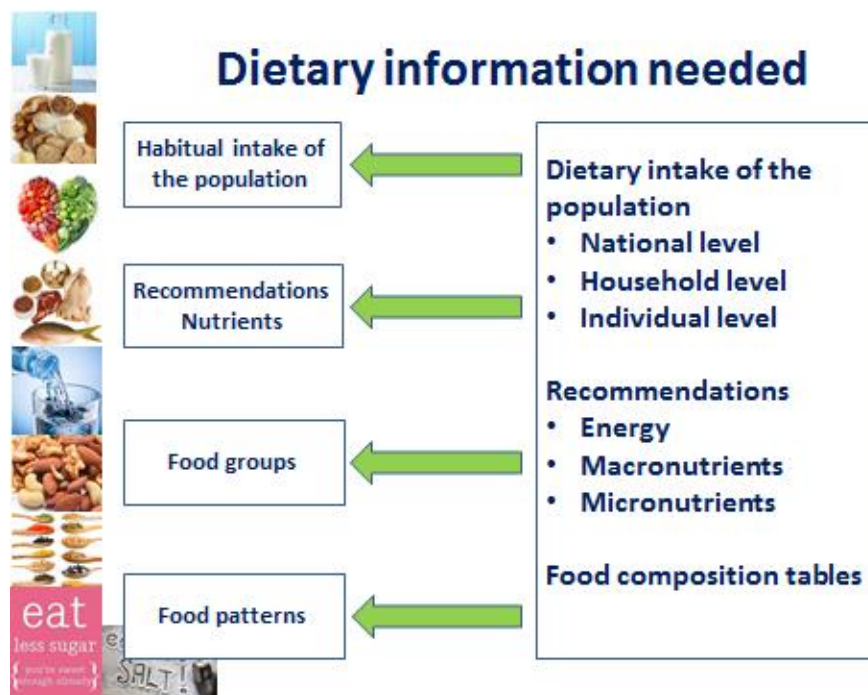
Dietary information needed

Habitual intake of the population

Recommendations Nutrients

Food groups

Food patterns

Dietary intake of the population
• National level
• Household level
• Individual level

Recommendations
• Energy
• Macronutrients
• Micronutrients

Food composition tables

eat less sugar
{ you're sweet enough already }

SALT!